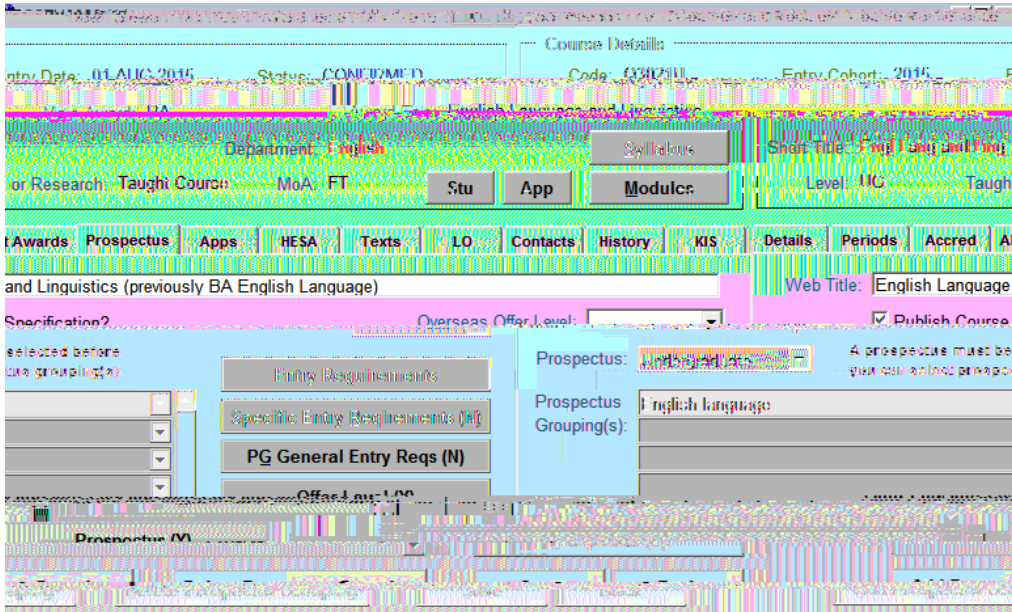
Course Details

ntry Date: 01-AUG-2015 Status: CONFIRMED Code: Q3Q1U Entry Cohort: 2015

BA English Language and Linguistics

Department: English Syllabus Short Title: Eng Lang and Ling

or Research: Taught Course MoA: FT Stu App Modules Level: UG Taugh

t Awards Prospectus Apps HESA Texts LO Contacts History KIS Details Periods Accred

and Linguistics (previously BA English Language) Web Title: English Language

Specification? Overseas Offer Level: Publish Course

selected before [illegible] grouping(s) Entry Requirements Prospectus: Undergraduate A prospectus must be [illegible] you can select prospe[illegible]

Specific Entry Requirements (N) Prospectus Grouping(s): English language

PG General Entry Reqs (N)

Offer Lev UG

Prospectus (Y)